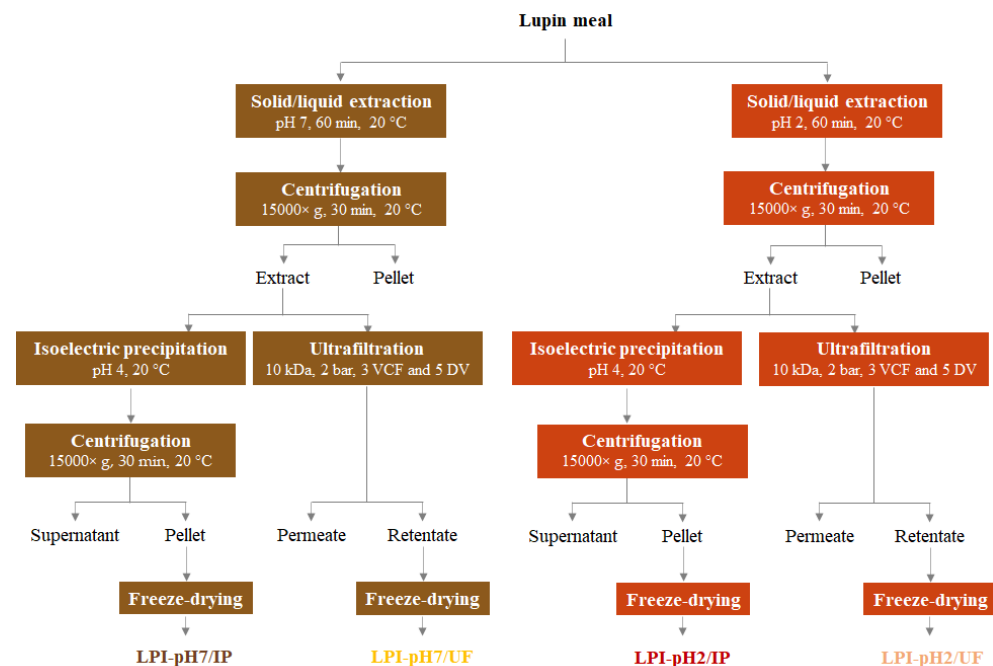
Lupin meal

Solid/liquid extraction
pH 7, 60 min, 20 °C

Centrifugation
15000× g, 30 min, 20 °C

Extract

Pellet

Isoelectric precipitation
pH 4, 20 °C

Centrifugation
15000× g, 30 min, 20 °C

Supernatant

Pellet

Freeze-drying

LPI-pH7/IP

Ultrafiltration
10 kDa, 2 bar, 3 VCF and 5 DV

Permeate

Retentate

Freeze-drying

LPI-pH7/UF

Solid/liquid extraction
pH 2, 60 min, 20 °C

Centrifugation
15000× g, 30 min, 20 °C

Extract

Pellet

Isoelectric precipitation
pH 4, 20 °C

Centrifugation
15000× g, 30 min, 20 °C

Supernatant

Pellet

Freeze-drying

LPI-pH2/IP

Ultrafiltration
10 kDa, 2 bar, 3 VCF and 5 DV

Permeate

Retentate

Freeze-drying

LPI-pH2/UF